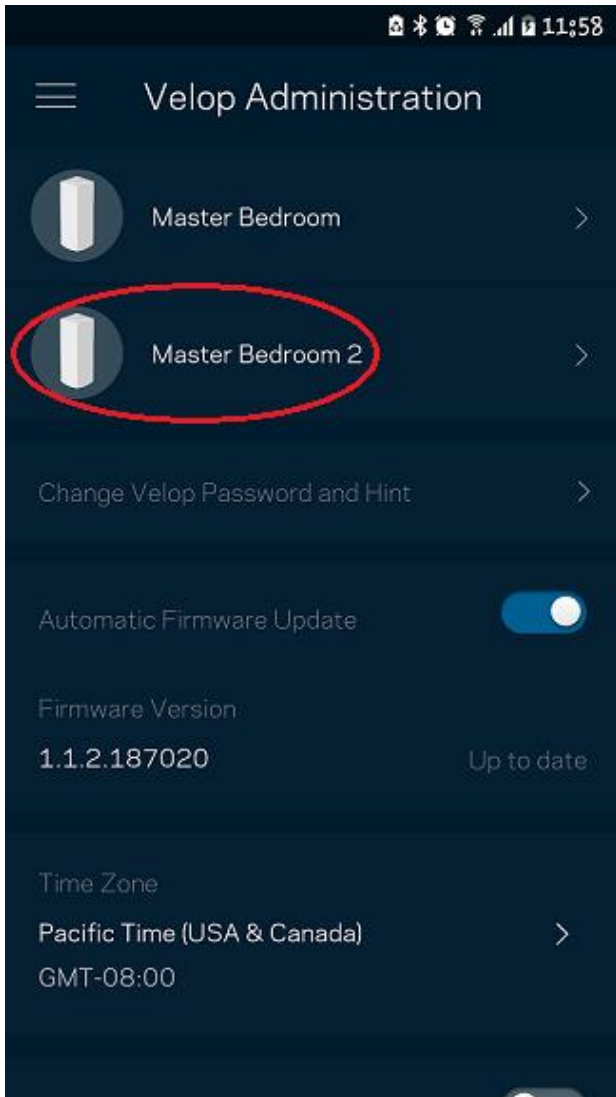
11:58

Velop Administration

Master Bedroom

Master Bedroom 2

Change Velop Password and Hint

Automatic Firmware Update

Firmware Version
1.1.2.187020
Up to date

Time Zone
Pacific Time (USA & Canada)
GMT-08:00